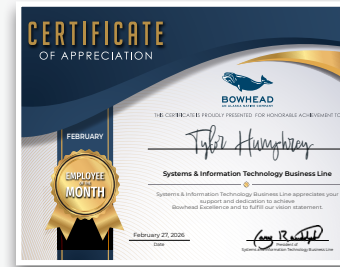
CERTIFICATE
OF APPRECIATION

BOWHEAD
AN ALASKA NATIVE COMPANY

THE CERTIFICATE IS PROUDLY PRESENTED FOR HONORABLE ACHIEVEMENT TO

Tyler Humphrey

Systems & Information Technology Business Line

Systems & Information Technology Business Line appreciates your support and dedication to achieve Bowhead Excellence and to fulfill our vision statement.

FEBRUARY

EMPLOYEE OF THE MONTH

February 27, 2026
Date

President of
Systems & Information Technology Business Line